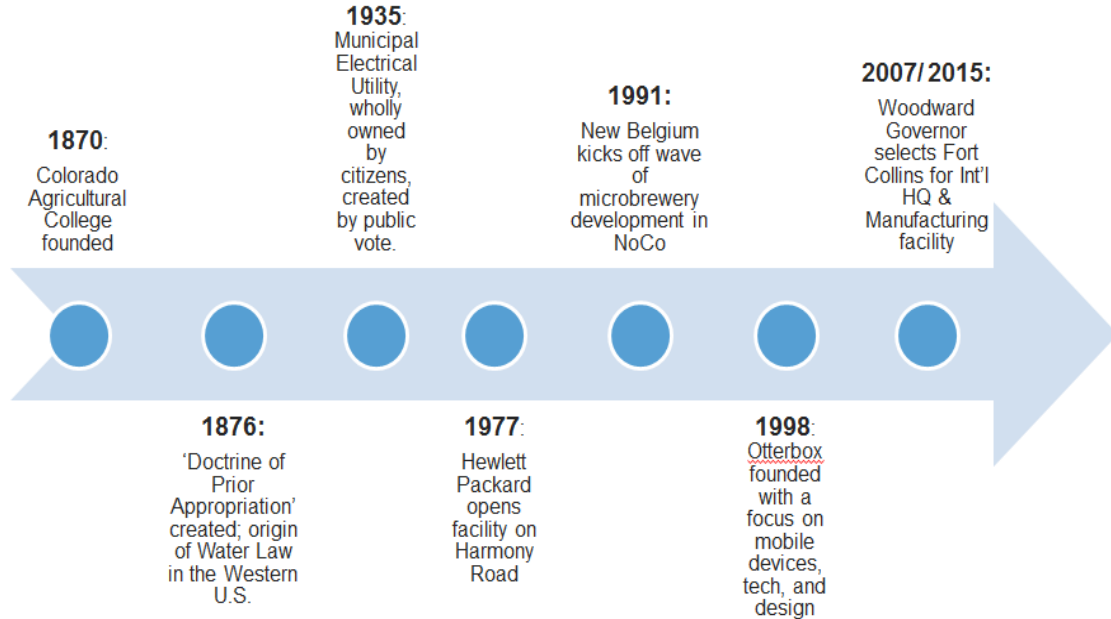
1870: Colorado Agricultural College founded

1876: ‘Doctrine of Prior Appropriation’ created; origin of Water Law in the Western U.S.

1935: Municipal Electrical Utility, wholly owned by citizens, created by public vote.

1977: Hewlett Packard opens facility on Harmony Road

1991: New Belgium kicks off wave of microbrewery development in NoCo

1998: Otterbox founded with a focus on mobile devices, tech, and design

2007/ 2015: Woodward Governor selects Fort Collins for Int’l HQ & Manufacturing facility